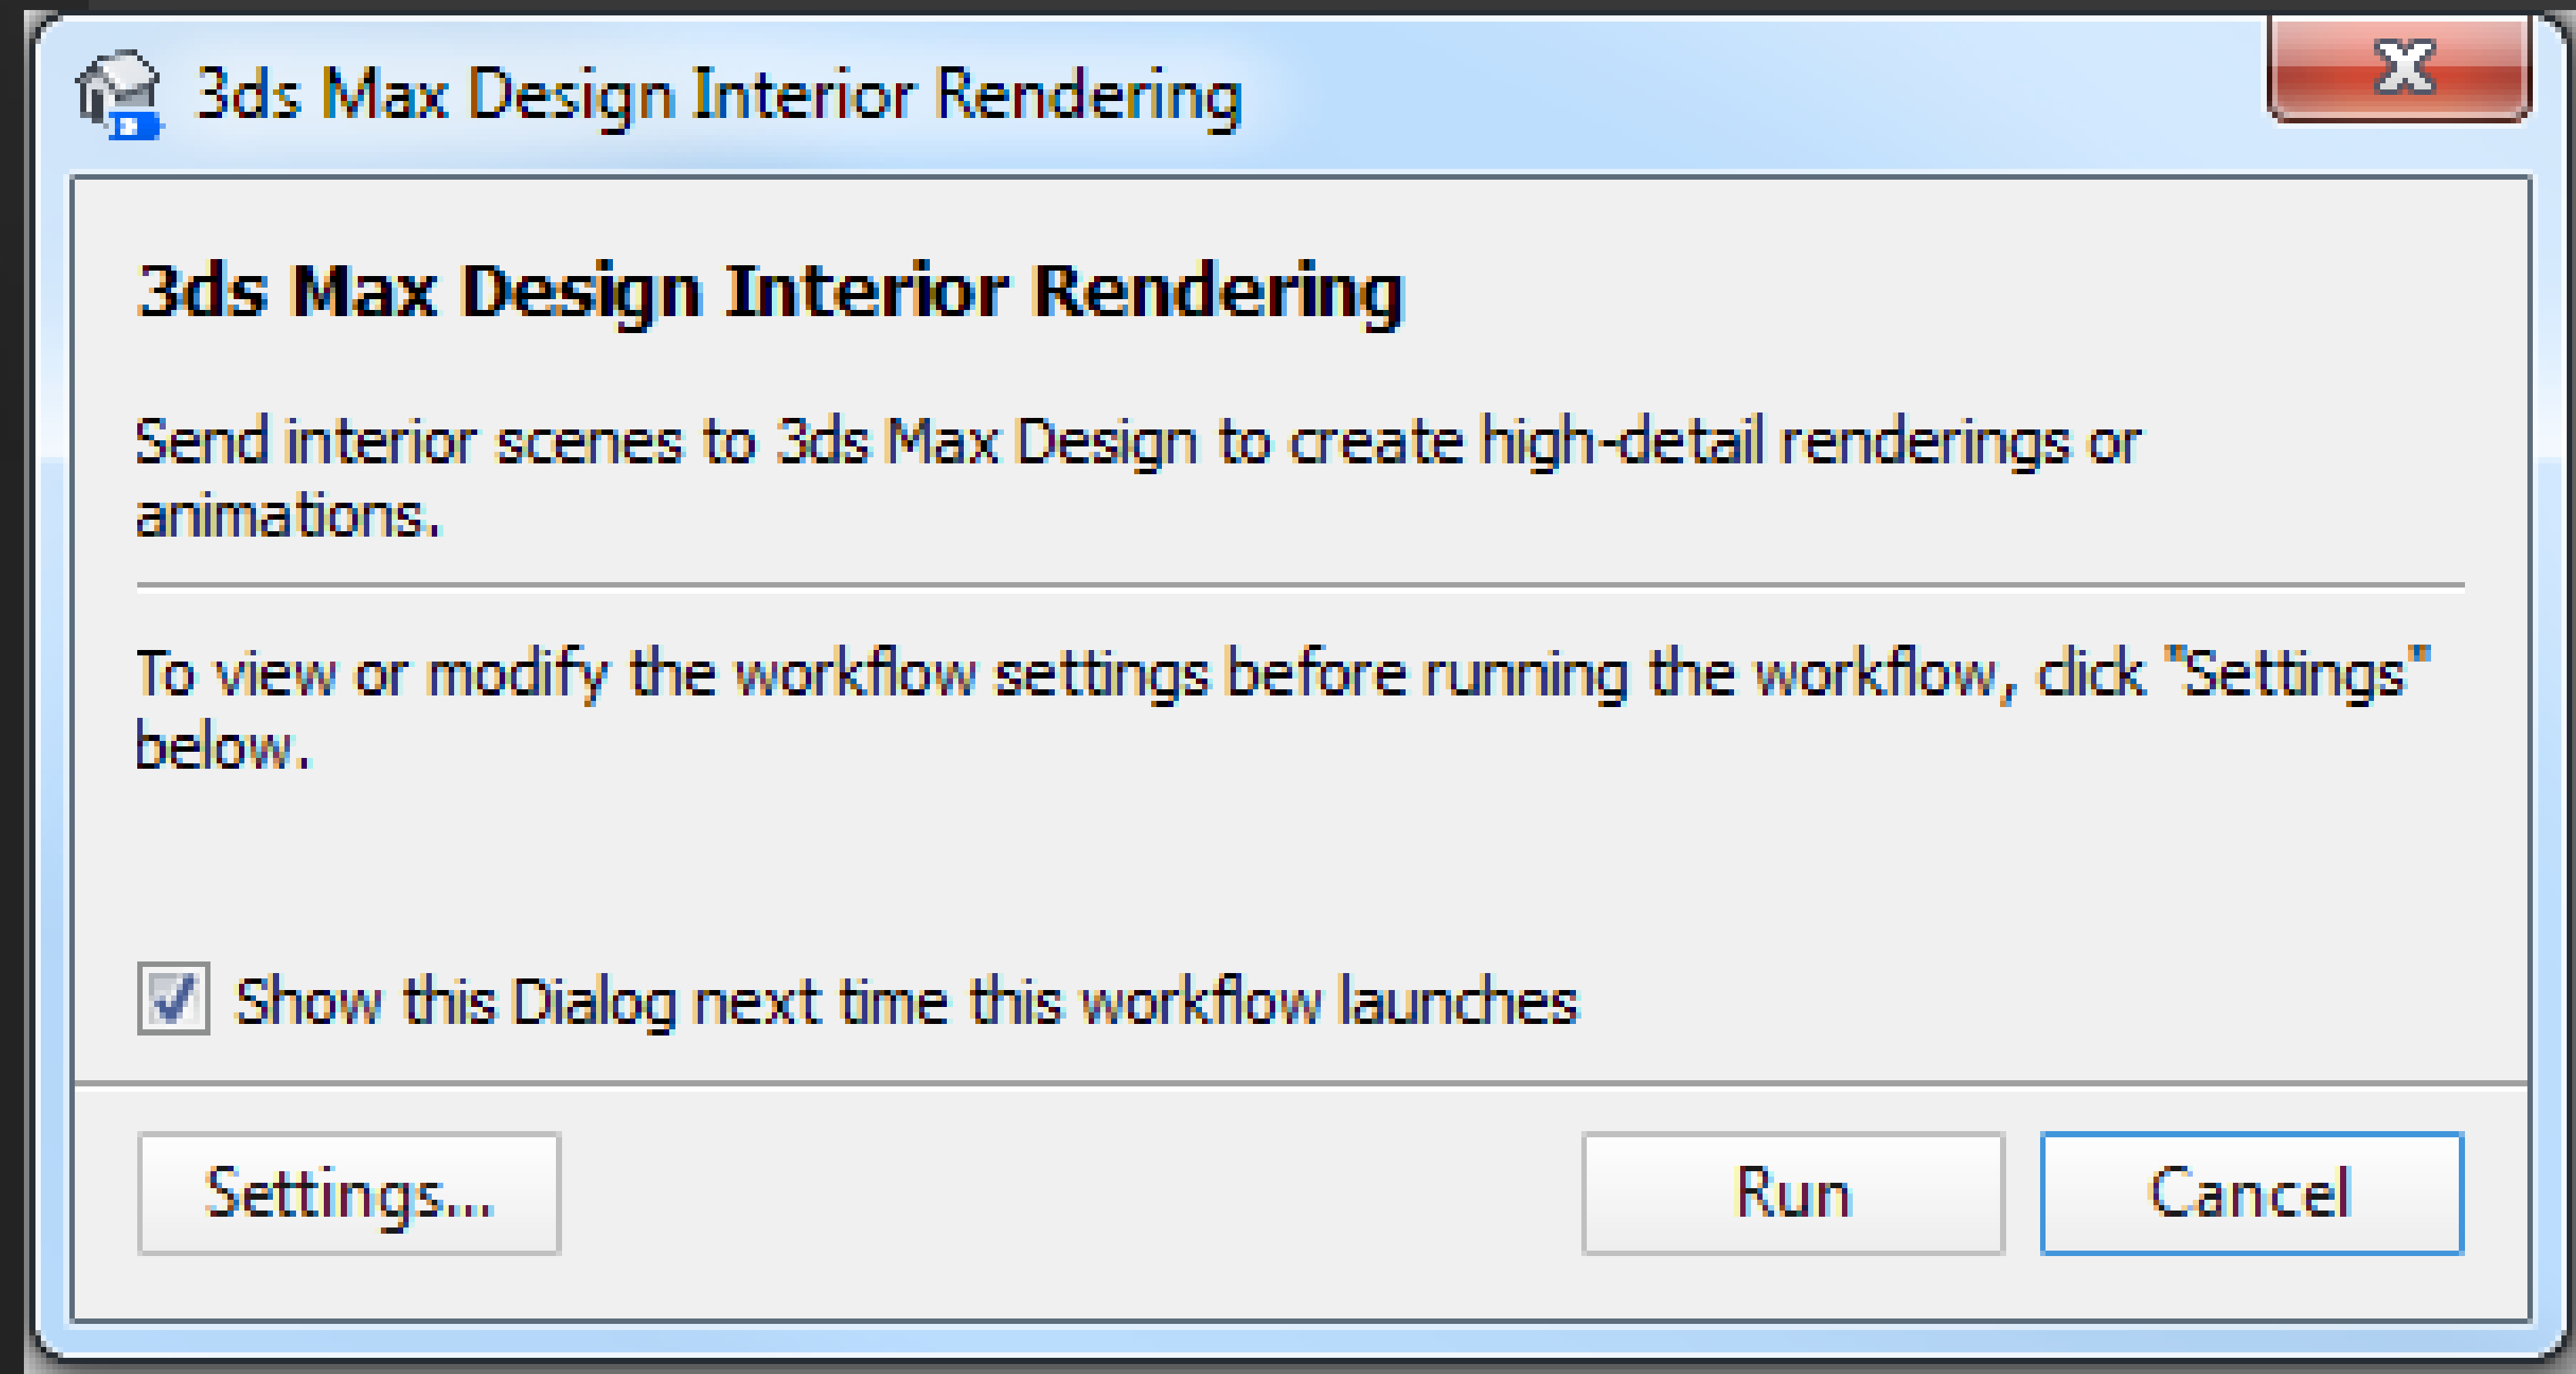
3ds Max Design Interior Rendering

3ds Max Design Interior Rendering

Send interior scenes to 3ds Max Design to create high-detail renderings or animations.

To view or modify the workflow settings before running the workflow, click "Settings" below.

Show this Dialog next time this workflow launches

Settings...

Run

Cancel